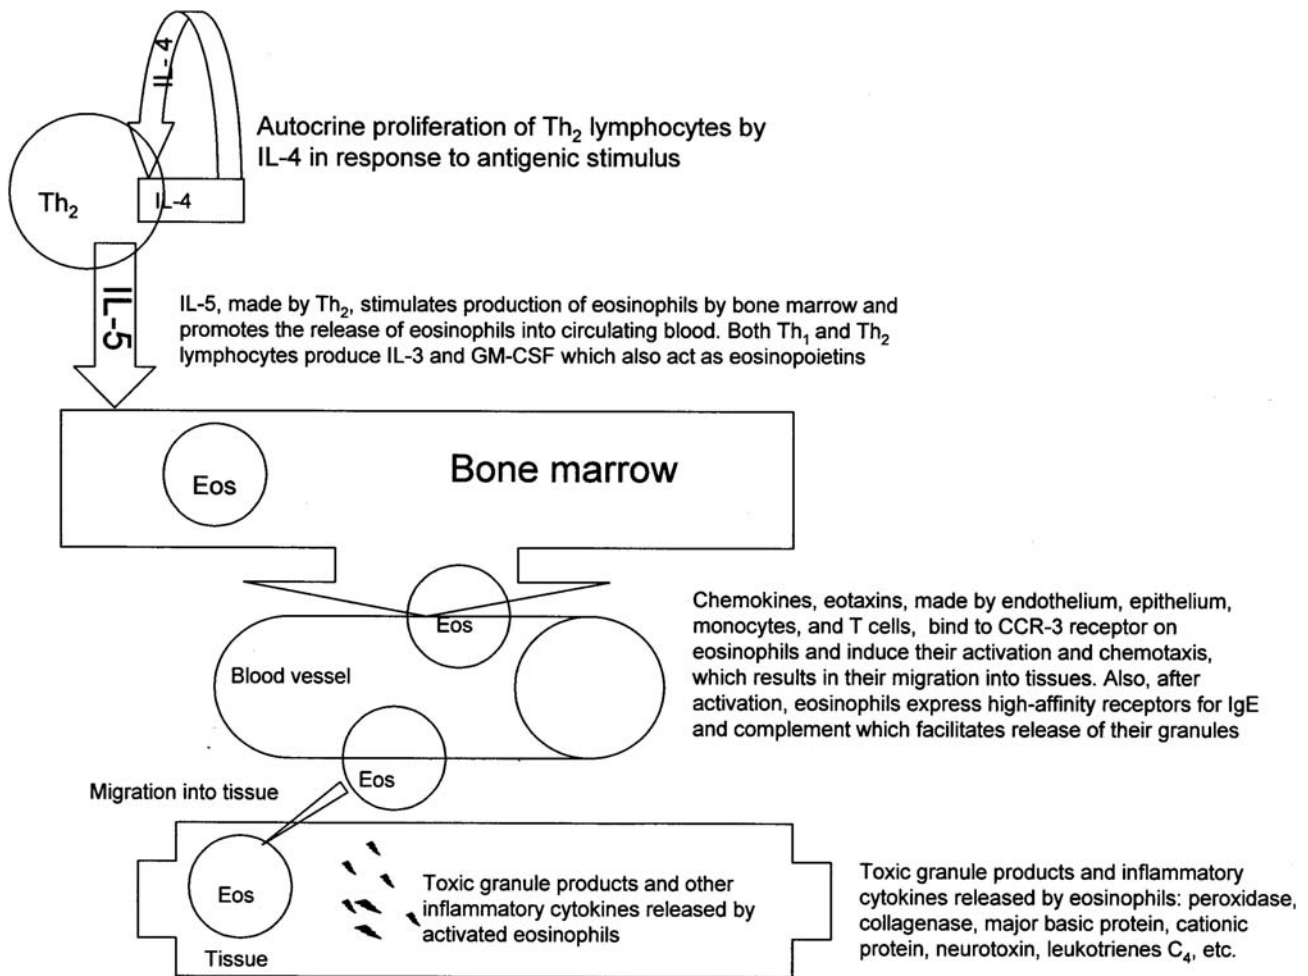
IL-4

Autocrine proliferation of Th$_2$ lymphocytes by IL-4 in response to antigenic stimulus

Th$_2$

IL-4

IL-5

IL-5, made by Th$_2$, stimulates production of eosinophils by bone marrow and promotes the release of eosinophils into circulating blood. Both Th$_1$ and Th$_2$ lymphocytes produce IL-3 and GM-CSF which also act as eosinopoietins

Eos

Bone marrow

Eos

Blood vessel

Chemokines, eotaxins, made by endothelium, epithelium, monocytes, and T cells, bind to CCR-3 receptor on eosinophils and induce their activation and chemotaxis, which results in their migration into tissues. Also, after activation, eosinophils express high-affinity receptors for IgE and complement which facilitates release of their granules

Eos

Migration into tissue

Eos

Tissue

Toxic granule products and other inflammatory cytokines released by activated eosinophils

Toxic granule products and inflammatory cytokines released by eosinophils: peroxidase, collagenase, major basic protein, cationic protein, neurotoxin, leukotrienes C$_4$, etc.